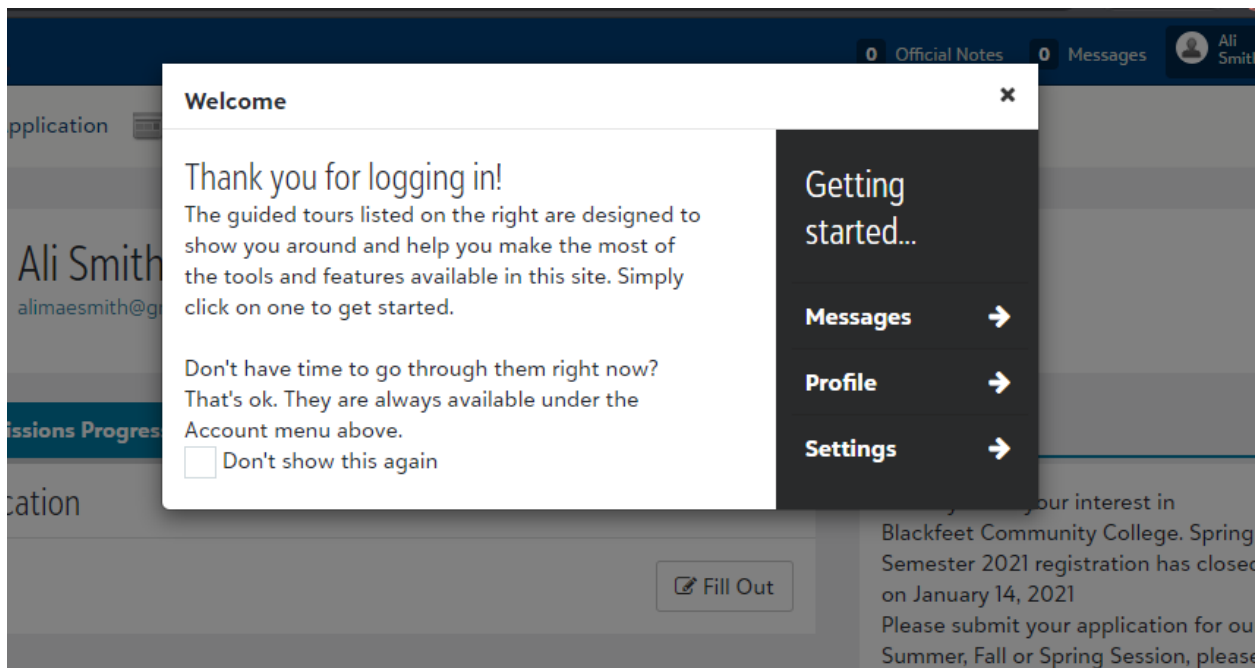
0 Official Notes 0 Messages Ali Smit

pplication

Ali Smith
alimaesmith@g

issions Progres

cation

Fill Out

Welcome ×

Thank you for logging in!
The guided tours listed on the right are designed to show you around and help you make the most of the tools and features available in this site. Simply click on one to get started.

Don't have time to go through them right now? That's ok. They are always available under the Account menu above.
Don't show this again

Getting started...

Messages →

Profile →

Settings →

our interest in Blackfeet Community College. Spring Semester 2021 registration has close on January 14, 2021
Please submit your application for ou Summer, Fall or Spring Session, pleas